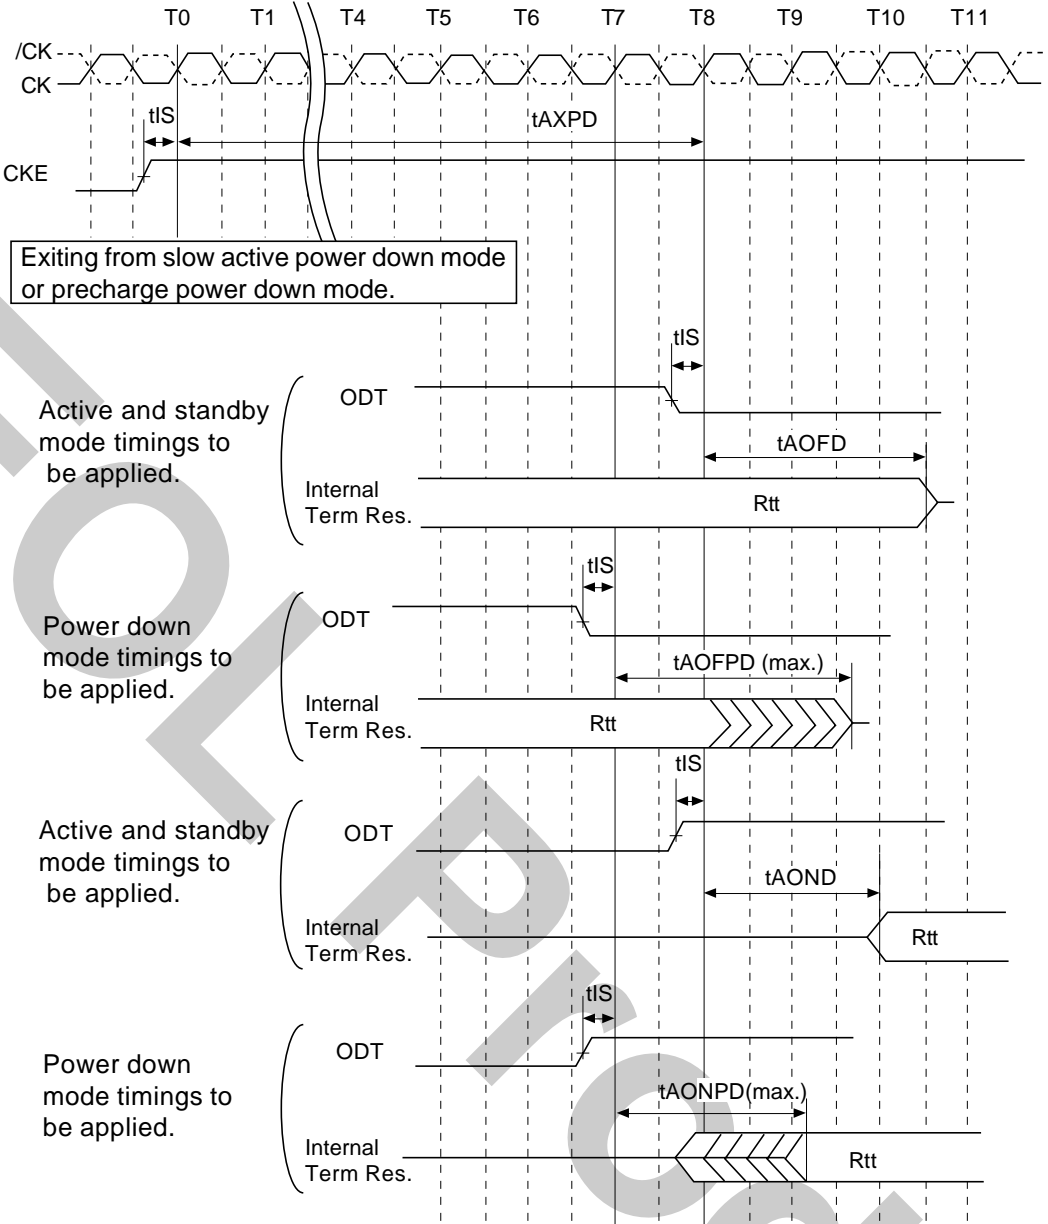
T0 T1 T4 T5 T6 T7 T8 T9 T10 T11

/CK
CK

tIS
tAXPD

CKE

Exiting from slow active power down mode or precharge power down mode.

tIS

Active and standby mode timings to be applied.

ODT

tAOFD

Internal Term Res.

Rtt

tIS

Power down mode timings to be applied.

ODT

tAOFPD (max.)

Internal Term Res.

Rtt

tIS

Active and standby mode timings to be applied.

ODT

tAOND

Internal Term Res.

Rtt

tIS

Power down mode timings to be applied.

ODT

tAONPD(max.)

Internal Term Res.

Rtt